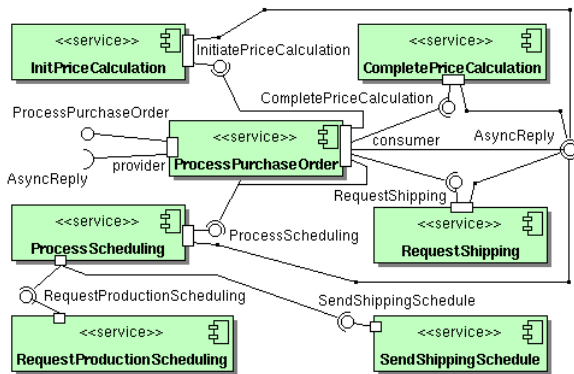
<<service>>
InitPriceCalculation

InitiatePriceCalculation

<<service>>
CompletePriceCalculation

CompletePriceCalculation

ProcessPurchaseOrder

<<service>>
ProcessPurchaseOrder

consumer

AsyncReply

provider

AsyncReply

RequestShipping

<<service>>
RequestShipping

<<service>>
ProcessScheduling

ProcessScheduling

RequestProductionScheduling

SendShippingSchedule

<<service>>
RequestProductionScheduling

<<service>>
SendShippingSchedule